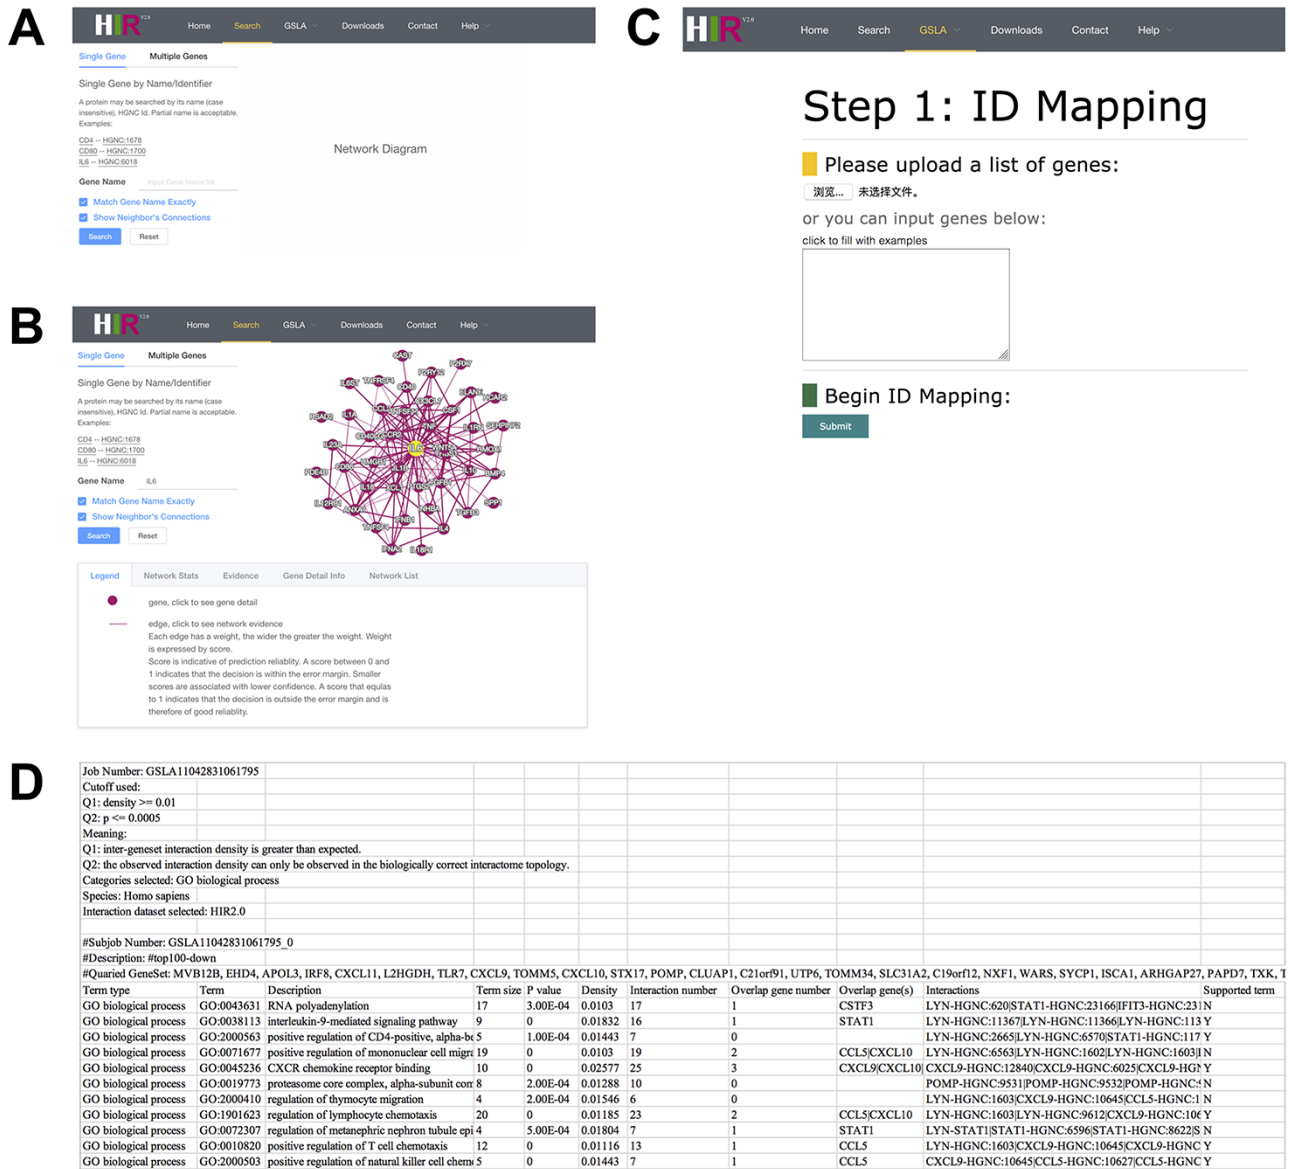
A

HIR V2.0 Home Search GSLA Downloads Contact Help

Single Gene Multiple Genes

Single Gene by Name/Identifier

A protein may be searched by its name (case insensitive), HGNC Id. Partial name is acceptable. Examples:

CD4 -- HGNC:1678
CD80 -- HGNC:1700
IL6 -- HGNC:6018

Gene Name Input Gene Name/Id

Match Gene Name Exactly
Show Neighbor's Connections

Search Reset

Network Diagram

B

HIR V2.0 Home Search GSLA Downloads Contact Help

Single Gene Multiple Genes

Single Gene by Name/Identifier

A protein may be searched by its name (case insensitive), HGNC Id. Partial name is acceptable. Examples:

CD4 -- HGNC:1678
CD80 -- HGNC:1700
IL6 -- HGNC:6018

Gene Name IL6

Match Gene Name Exactly
Show Neighbor's Connections

Search Reset

Legend Network Stats Evidence Gene Detail Info Network List

gene, click to see gene detail

edge, click to see network evidence
Each edge has a weight, the wider the greater the weight. Weight is expressed by score.
Score is indicative of prediction reliability. A score between 0 and 1 indicates that the decision is within the error margin. Smaller scores are associated with lower confidence. A score that equals to 1 indicates that the decision is outside the error margin and is therefore of good reliability.

C

HIR V2.0 Home Search GSLA Downloads Contact Help

Step 1: ID Mapping

Please upload a list of genes:

浏览... 未选择文件。

or you can input genes below:

click to fill with examples

Begin ID Mapping:

Submit

D

Job Number: GSLA11042831061795
Cutoff used:
Q1: density >= 0.01
Q2: p <= 0.0005
Meaning:
Q1: inter-geneset interaction density is greater than expected.
Q2: the observed interaction density can only be observed in the biologically correct interactome topology.
Categories selected: GO biological process
Species: Homo sapiens
Interaction dataset selected: HIR2.0

#Subjob Number: GSLA11042831061795_0
#Description: #top100-down
#Quaried GeneSet: MVB12B, EHD4, APOL3, IRF8, CXCL11, L2HGDH, TLR7, CXCL9, TOMM5, CXCL10, STX17, POMP, CLUAP1, C21orf91, UTP6, TOMM34, SLC31A2, C19orf12, NXF1, WARS, SYCP1, ISCA1, ARHGAP27, PAPD7, TXK, T

| Term type | Term | Description | Term size | P value | Density | Interaction number | Overlap gene number | Overlap gene(s) | Interactions | Supported term |
|---|---|---|---|---|---|---|---|---|---|---|
| GO biological process | GO:0043631 | RNA polyadenylation | 17 | 3.00E-04 | 0.0103 | 17 | 1 | CSTF3 | LYN-HGNC:620\|STAT1-HGNC:23166\|IFIT3-HGNC:23 | N |
| GO biological process | GO:0038113 | interleukin-9-mediated signaling pathway | 9 | 0 | 0.01832 | 16 | 1 | STAT1 | LYN-HGNC:11367\|LYN-HGNC:11366\|LYN-HGNC:113 | Y |
| GO biological process | GO:2000563 | positive regulation of CD4-positive, alpha-be | 5 | 1.00E-04 | 0.01443 | 7 | 0 | | LYN-HGNC:2665\|LYN-HGNC:6570\|STAT1-HGNC:117 | Y |
| GO biological process | GO:0071677 | positive regulation of mononuclear cell migra | 19 | 0 | 0.0103 | 19 | 2 | CCL5\|CXCL10 | LYN-HGNC:6563\|LYN-HGNC:1602\|LYN-HGNC:1603\| | N |
| GO biological process | GO:0045236 | CXCR chemokine receptor binding | 10 | 0 | 0.02577 | 25 | 3 | CXCL9\|CXCL10 | CXCL9-HGNC:12840\|CXCL9-HGNC:6025\|CXCL9-HGN | Y |
| GO biological process | GO:0019773 | proteasome core complex, alpha-subunit com | 8 | 2.00E-04 | 0.01288 | 10 | 0 | | POMP-HGNC:9531\|POMP-HGNC:9532\|POMP-HGNC: | N |
| GO biological process | GO:2000410 | regulation of thymocyte migration | 4 | 2.00E-04 | 0.01546 | 6 | 0 | | LYN-HGNC:1603\|CXCL9-HGNC:10645\|CCL5-HGNC:1 | N |
| GO biological process | GO:1901623 | regulation of lymphocyte chemotaxis | 20 | 0 | 0.01185 | 23 | 2 | CCL5\|CXCL10 | LYN-HGNC:1603\|LYN-HGNC:9612\|CXCL9-HGNC:10 | Y |
| GO biological process | GO:0072307 | regulation of metanephric nephron tubule epi | 4 | 5.00E-04 | 0.01804 | 7 | 1 | STAT1 | LYN-STAT1\|STAT1-HGNC:6596\|STAT1-HGNC:8622\|S | N |
| GO biological process | GO:0010820 | positive regulation of T cell chemotaxis | 12 | 0 | 0.01116 | 13 | 1 | CCL5 | LYN-HGNC:1603\|CXCL9-HGNC:10645\|CXCL9-HGNC | Y |
| GO biological process | GO:2000503 | positive regulation of natural killer cell chem | 5 | 0 | 0.01443 | 7 | 1 | CCL5 | CXCL9-HGNC:10645\|CCL5-HGNC:10627\|CCL5-HGNC | Y |